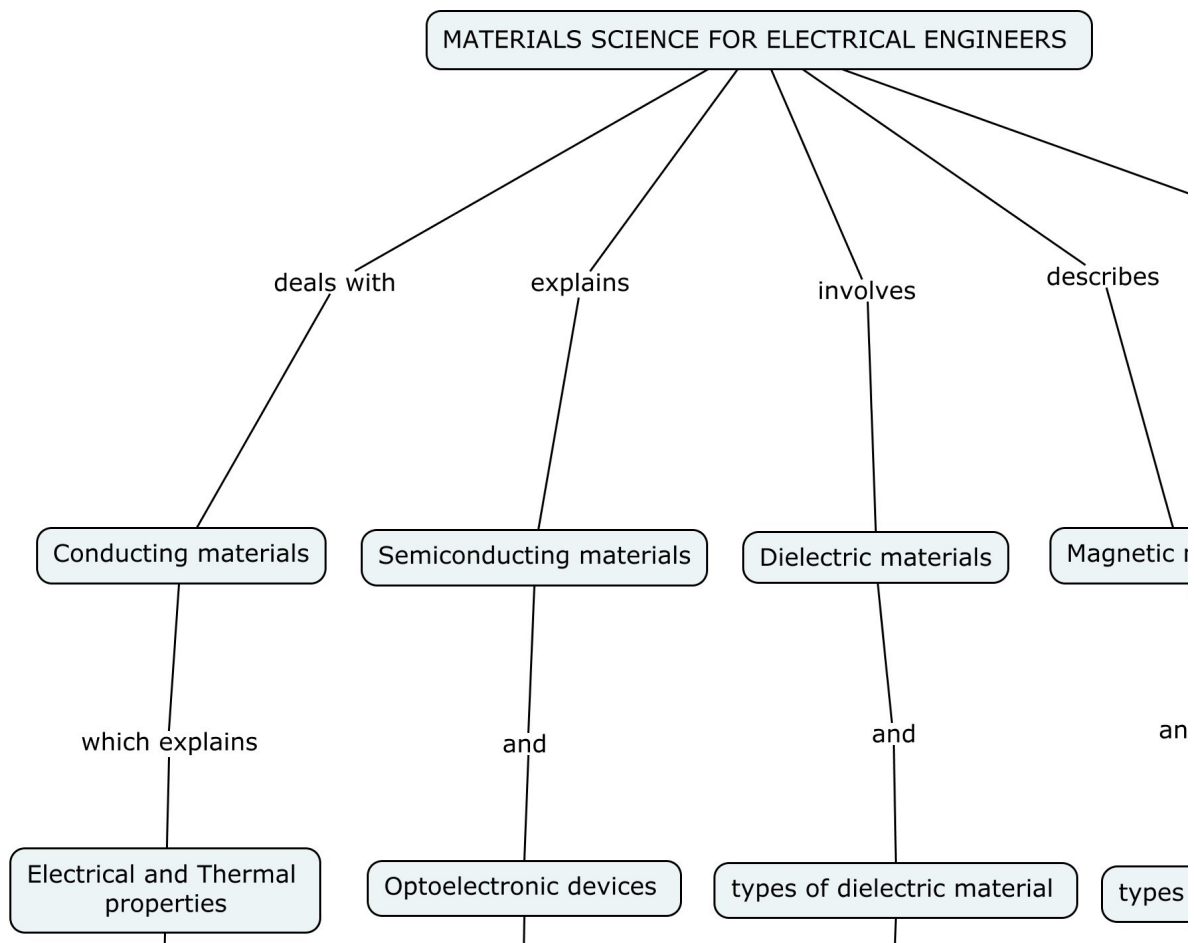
MATERIALS SCIENCE FOR ELECTRICAL ENGINEERS

deals with

explains

involves

describes

Conducting materials

Semiconducting materials

Dielectric materials

Magnetic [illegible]

which explains

and

and

an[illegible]

Electrical and Thermal properties

Optoelectronic devices

types of dielectric material

types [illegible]